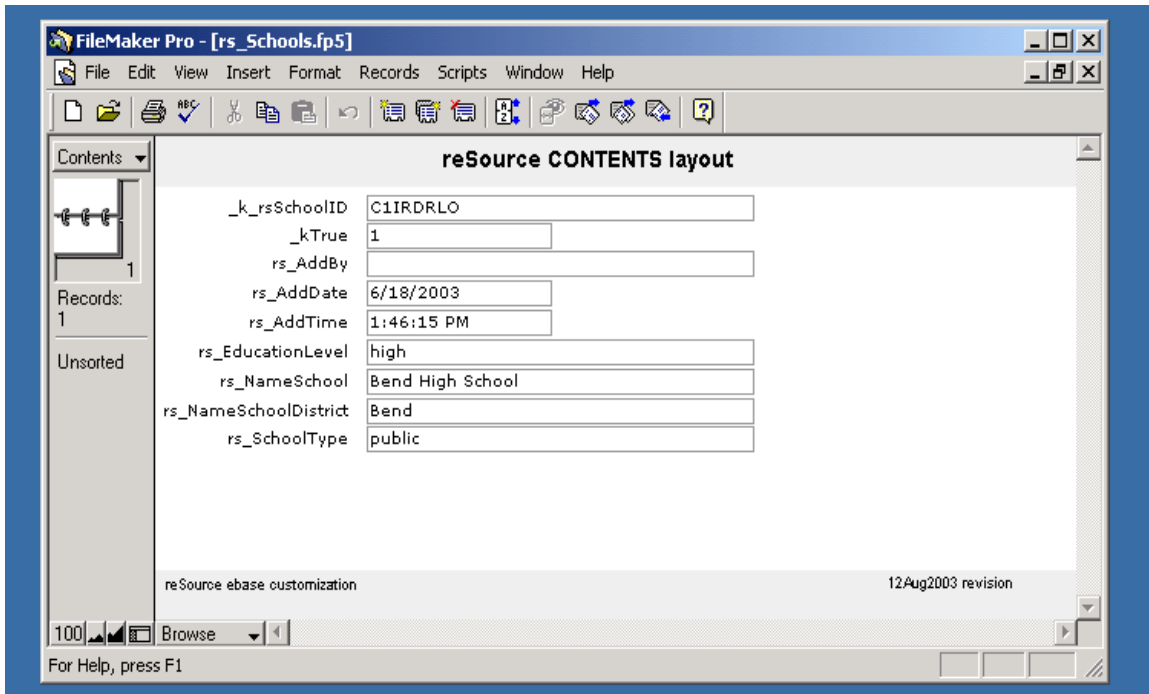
FileMaker Pro - [rs_Schools.fp5]

File Edit View Insert Format Records Scripts Window Help

Contents

1

Records:
1

Unsorted

reSource CONTENTS layout

| | |
|---|---|
| _k_rsSchoolID | C1IRDRLO |
| _kTrue | 1 |
| rs_AddBy | |
| rs_AddDate | 6/18/2003 |
| rs_AddTime | 1:46:15 PM |
| rs_EducationLevel | high |
| rs_NameSchool | Bend High School |
| rs_NameSchoolDistrict | Bend |
| rs_SchoolType | public |

reSource ebase customization

12Aug2003 revision

100 Browse

For Help, press F1